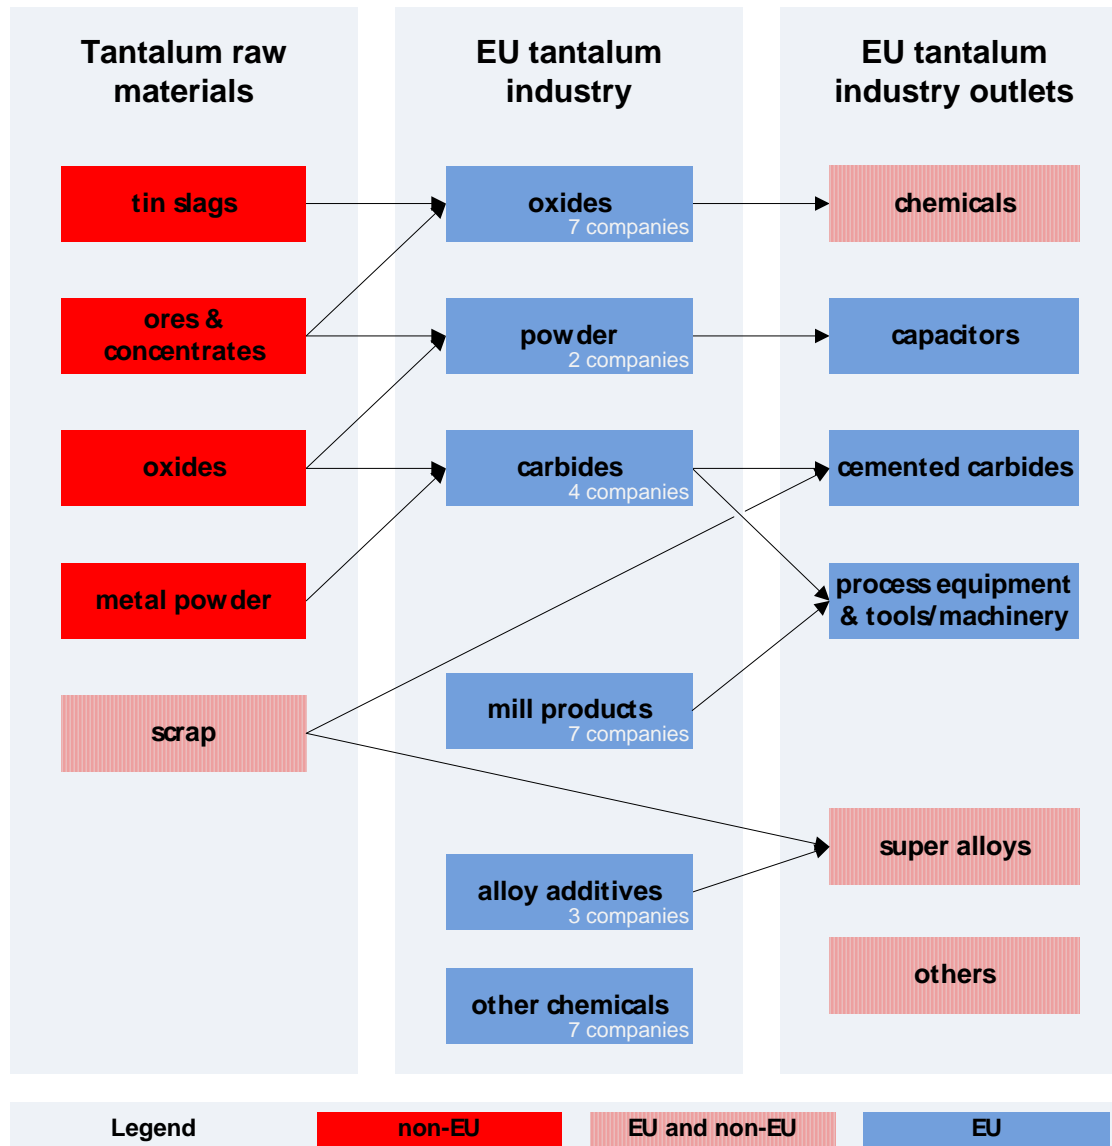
Tantalum raw materials

tin slags

ores & concentrates

oxides

metal powder

scrap

EU tantalum industry

oxides
7 companies

powder
2 companies

carbides
4 companies

mill products
7 companies

alloy additives
3 companies

other chemicals
7 companies

EU tantalum industry outlets

chemicals

capacitors

cemented carbides

process equipment & tools/machinery

super alloys

others

Legend | non-EU | EU and non-EU | EU